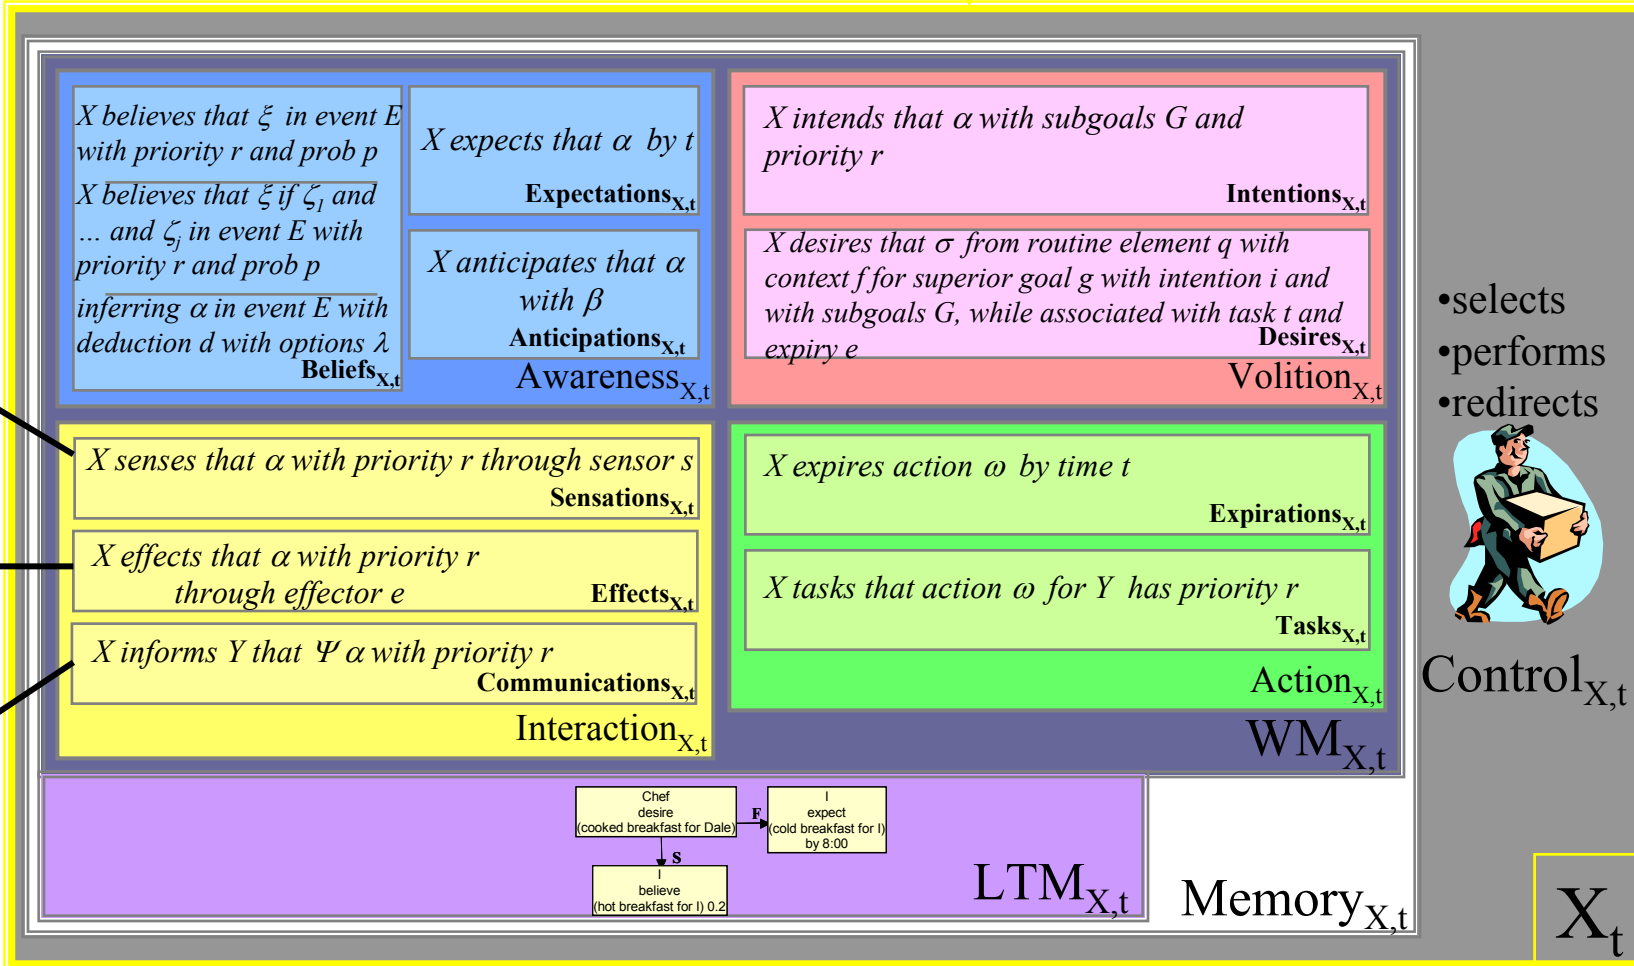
X believes that $\xi$ in event E with priority r and prob p

X believes that $\xi$ if $\zeta_1$ and … and $\zeta_j$ in event E with priority r and prob p

inferring $\alpha$ in event E with deduction d with options $\lambda$

Beliefs$_{X,t}$

X expects that $\alpha$ by t

Expectations$_{X,t}$

X anticipates that $\alpha$ with $\beta$

Anticipations$_{X,t}$

Awareness$_{X,t}$

X intends that $\alpha$ with subgoals G and priority r

Intentions$_{X,t}$

X desires that $\sigma$ from routine element q with context f for superior goal g with intention i and with subgoals G, while associated with task t and expiry e

Desires$_{X,t}$

Volition$_{X,t}$

•selects
•performs
•redirects

X senses that $\alpha$ with priority r through sensor s

Sensations$_{X,t}$

X effects that $\alpha$ with priority r through effector e

Effects$_{X,t}$

X informs Y that $\Psi$ $\alpha$ with priority r

Communications$_{X,t}$

Interaction$_{X,t}$

X expires action $\omega$ by time t

Expirations$_{X,t}$

X tasks that action $\omega$ for Y has priority r

Tasks$_{X,t}$

Action$_{X,t}$

Control$_{X,t}$

WM$_{X,t}$

Chef
desire
(cooked breakfast for Dale)

F

I
expect
(cold breakfast for I)
by 8:00

S

I
believe
(hot breakfast for I) 0.2

LTM$_{X,t}$

Memory$_{X,t}$

X$_t$